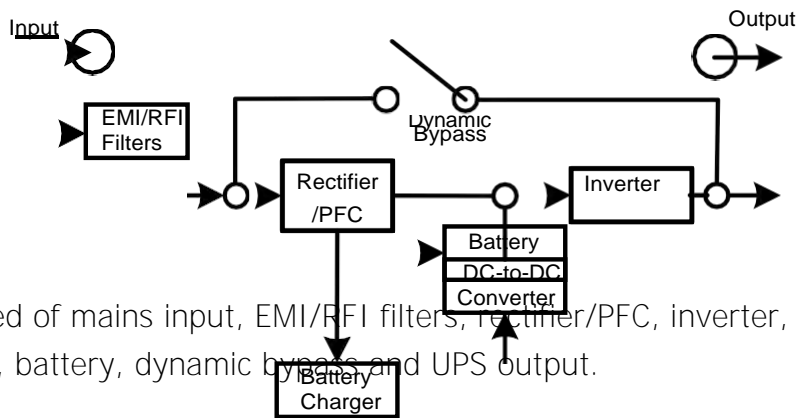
Input

Output

EMI/RFI Filters

Dynamic Bypass

Rectifier /PFC

Inverter

Battery

DC-to-DC Converter

Battery Charger

ed of mains input, EMI/RFI filters, rectifier/PFC, inverter, , battery, dynamic bypass and UPS output.